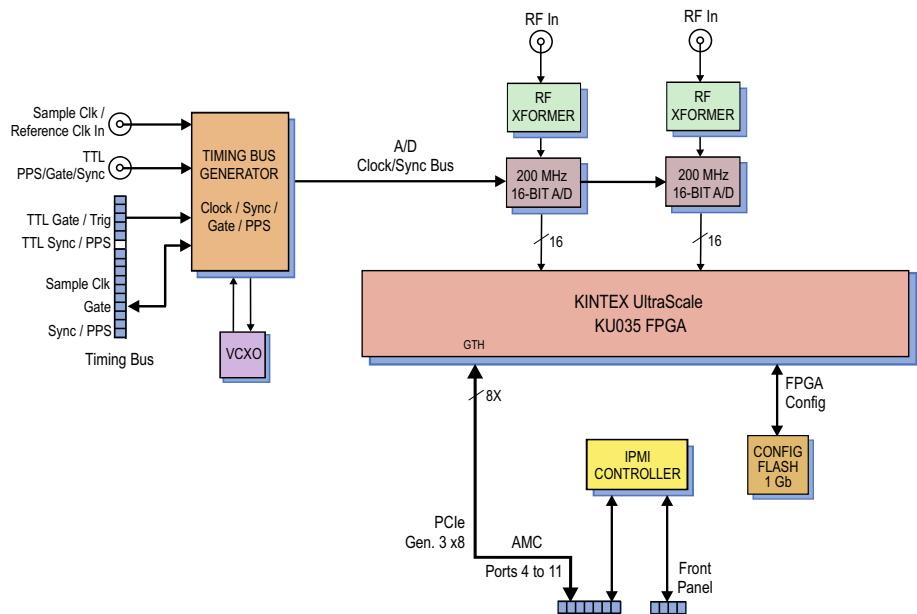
RF In

RF In

RF XFORMER

RF XFORMER

Sample Clk / Reference Clk In

TTL PPS/Gate/Sync

TIMING BUS GENERATOR

Clock / Sync / Gate / PPS

A/D Clock/Sync Bus

200 MHz 16-BIT A/D

200 MHz 16-BIT A/D

TTL Gate / Trig

TTL Sync / PPS

Sample Clk

Gate

Sync / PPS

Timing Bus

16

16

KINTEX UltraScale KU035 FPGA

GTH

VCXO

8X

FPGA Config

IPMI CONTROLLER

CONFIG FLASH 1 Gb

PCIe Gen. 3 x8

AMC Ports 4 to 11

Front Panel